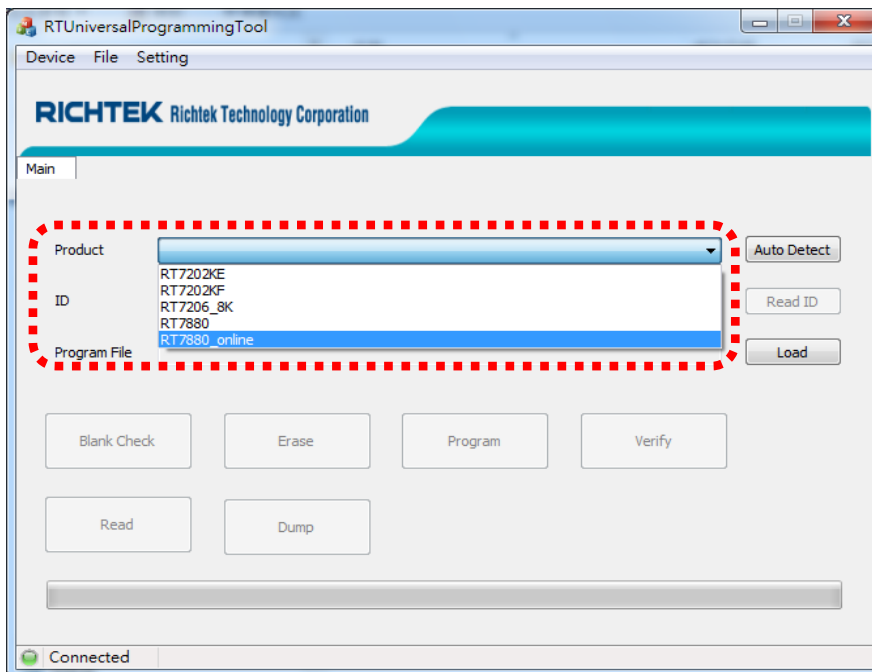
RTUniversalProgrammingTool

Device File Setting

RICHTEK Richtek Technology Corporation

Main

Product

Auto Detect

RT7202KE
RT7202KF
RT7206_8K
RT7880
RT7880_online

ID

Read ID

Program File

Load

Blank Check

Erase

Program

Verify

Read

Dump

Connected